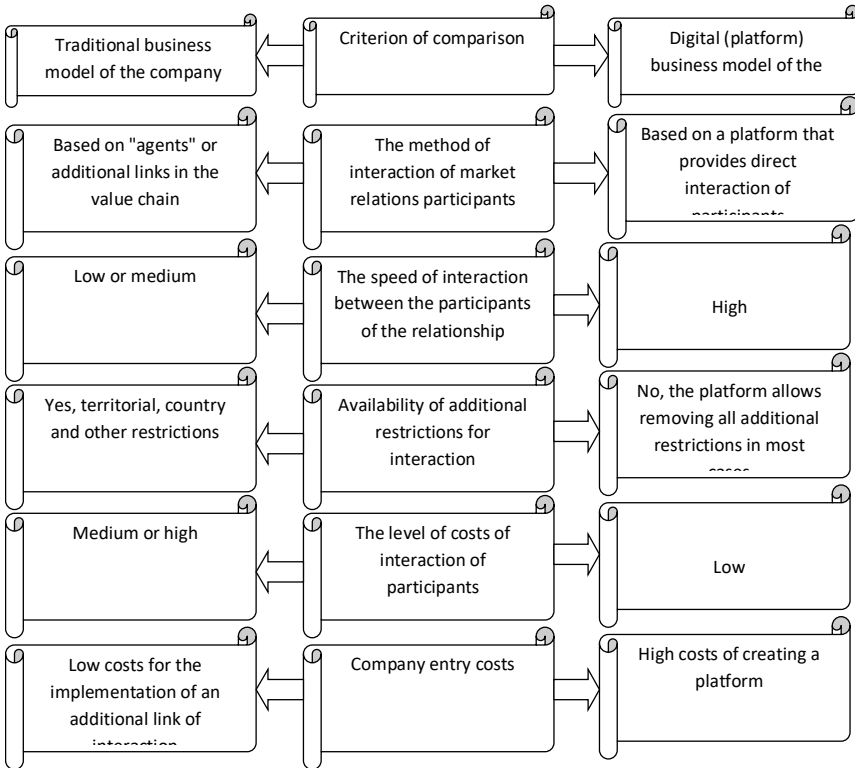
Traditional business model of the company

Criterion of comparison

Digital (platform) business model of the

Based on "agents" or additional links in the value chain

The method of interaction of market relations participants

Based on a platform that provides direct interaction of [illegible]

Low or medium

The speed of interaction between the participants of the relationship

High

Yes, territorial, country and other restrictions

Availability of additional restrictions for interaction

No, the platform allows removing all additional restrictions in most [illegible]

Medium or high

The level of costs of interaction of participants

Low

Low costs for the implementation of an additional link of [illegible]

Company entry costs

High costs of creating a platform